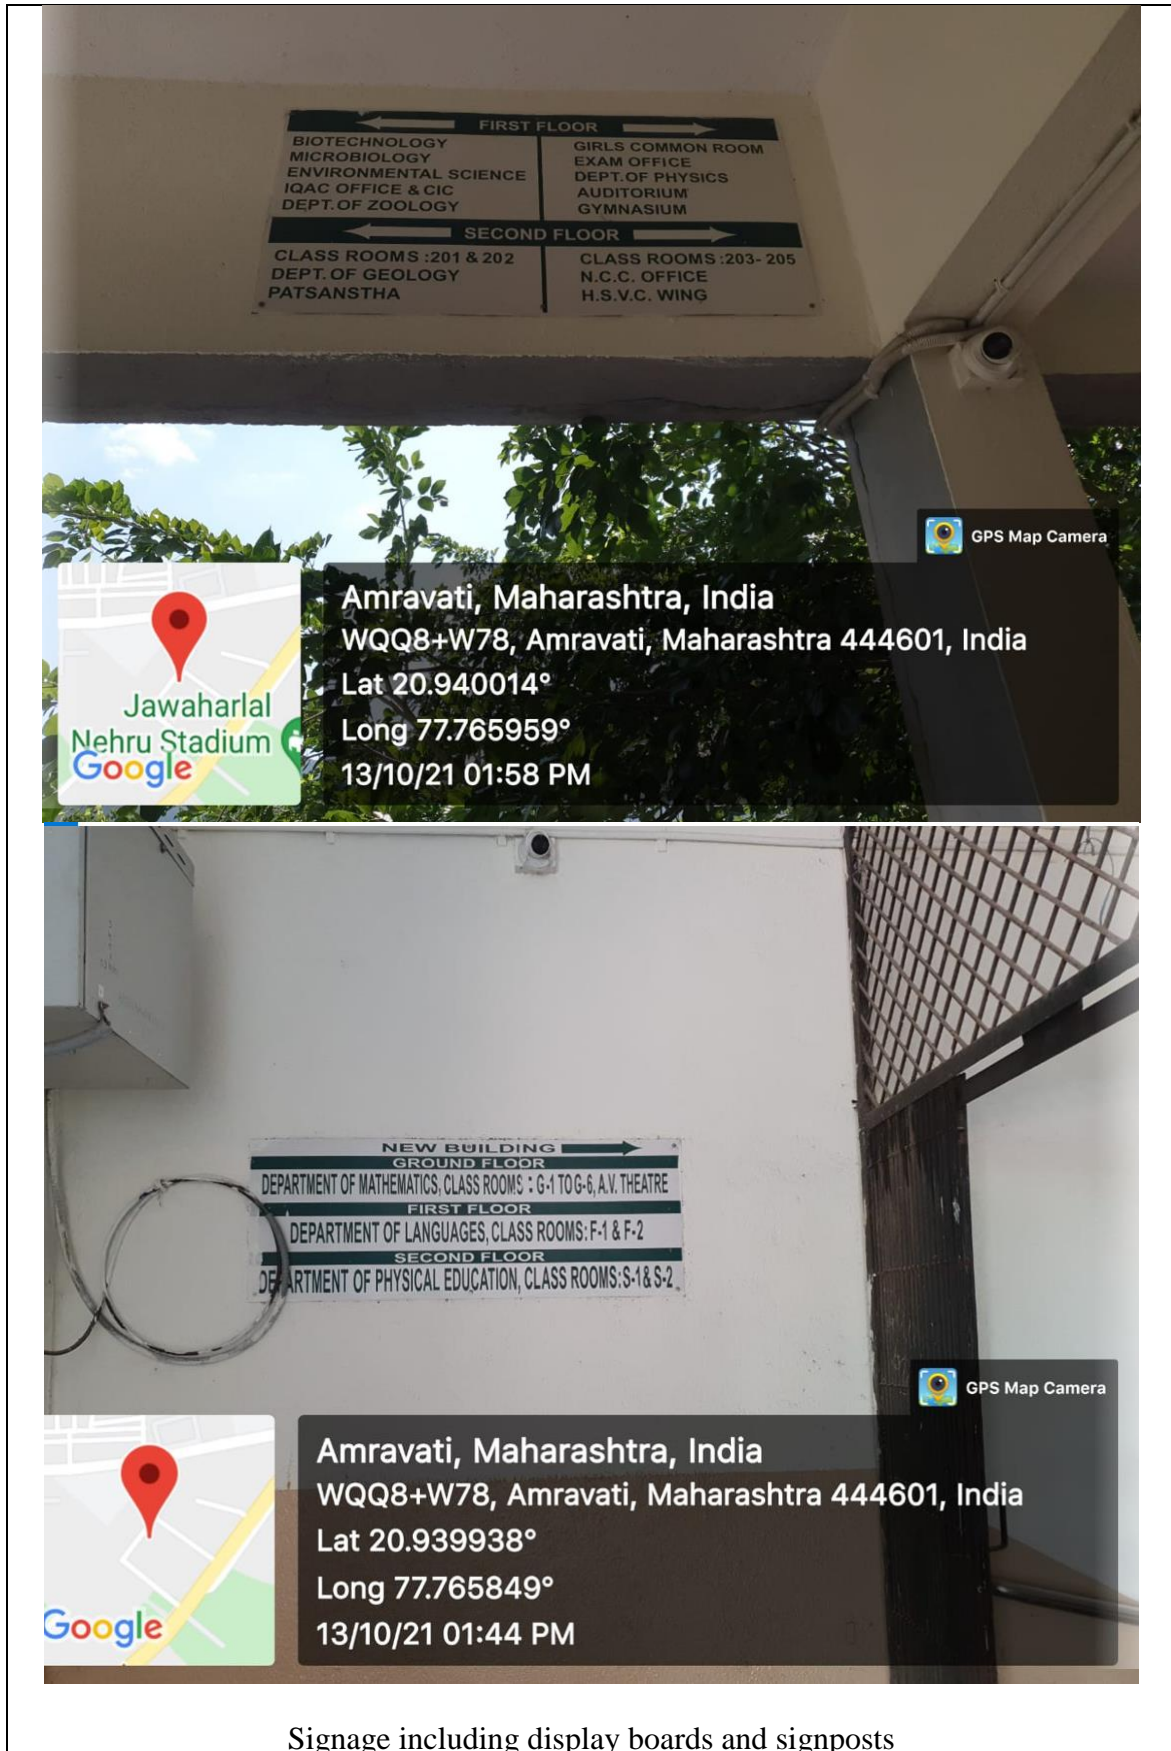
FIRST FLOOR

BIOTECHNOLOGY
MICROBIOLOGY
ENVIRONMENTAL SCIENCE
IQAC OFFICE & CIC
DEPT. OF ZOOLOGY

GIRLS COMMON ROOM
EXAM OFFICE
DEPT. OF PHYSICS
AUDITORIUM
GYMNASIUM

SECOND FLOOR

CLASS ROOMS :201 & 202
DEPT. OF GEOLOGY
PATSANSTHA

CLASS ROOMS :203- 205
N.C.C. OFFICE
H.S.V.C. WING

GPS Map Camera

Jawaharlal Nehru Stadium
Google

Amravati, Maharashtra, India
WQQ8+W78, Amravati, Maharashtra 444601, India
Lat 20.940014°
Long 77.765959°
13/10/21 01:58 PM

NEW BUILDING
GROUND FLOOR
DEPARTMENT OF MATHEMATICS, CLASS ROOMS : G-1 TO G-6, A.V. THEATRE
FIRST FLOOR
DEPARTMENT OF LANGUAGES, CLASS ROOMS: F-1 & F-2
SECOND FLOOR
DE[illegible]ARTMENT OF PHYSICAL EDUCATION, CLASS ROOMS:S-1& S-2

GPS Map Camera

Google

Amravati, Maharashtra, India
WQQ8+W78, Amravati, Maharashtra 444601, India
Lat 20.939938°
Long 77.765849°
13/10/21 01:44 PM

Signage including display boards and signposts